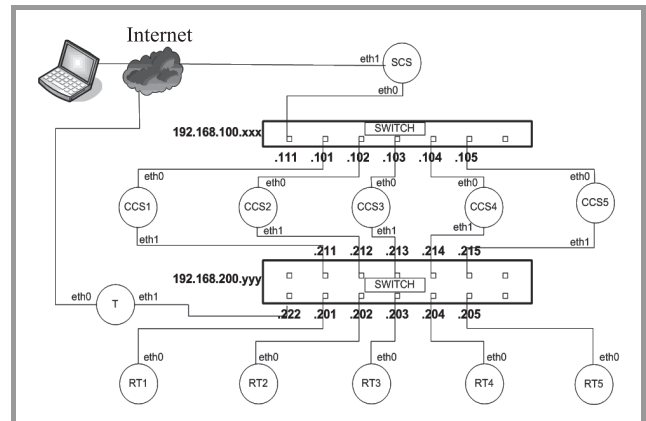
Internet

eth1
SCS
eth0

192.168.100.xxx
SWITCH
.111 .101 .102 .103 .104 .105

eth0 eth0 eth0 eth0 eth0
CCS1 CCS2 CCS3 CCS4 CCS5
eth1 eth1 eth1 eth1 eth1

.211 .212 .213 .214 .215
192.168.200.yyy
SWITCH
eth0 T eth1
.222 .201 .202 .203 .204 .205

eth0 eth0 eth0 eth0 eth0
RT1 RT2 RT3 RT4 RT5